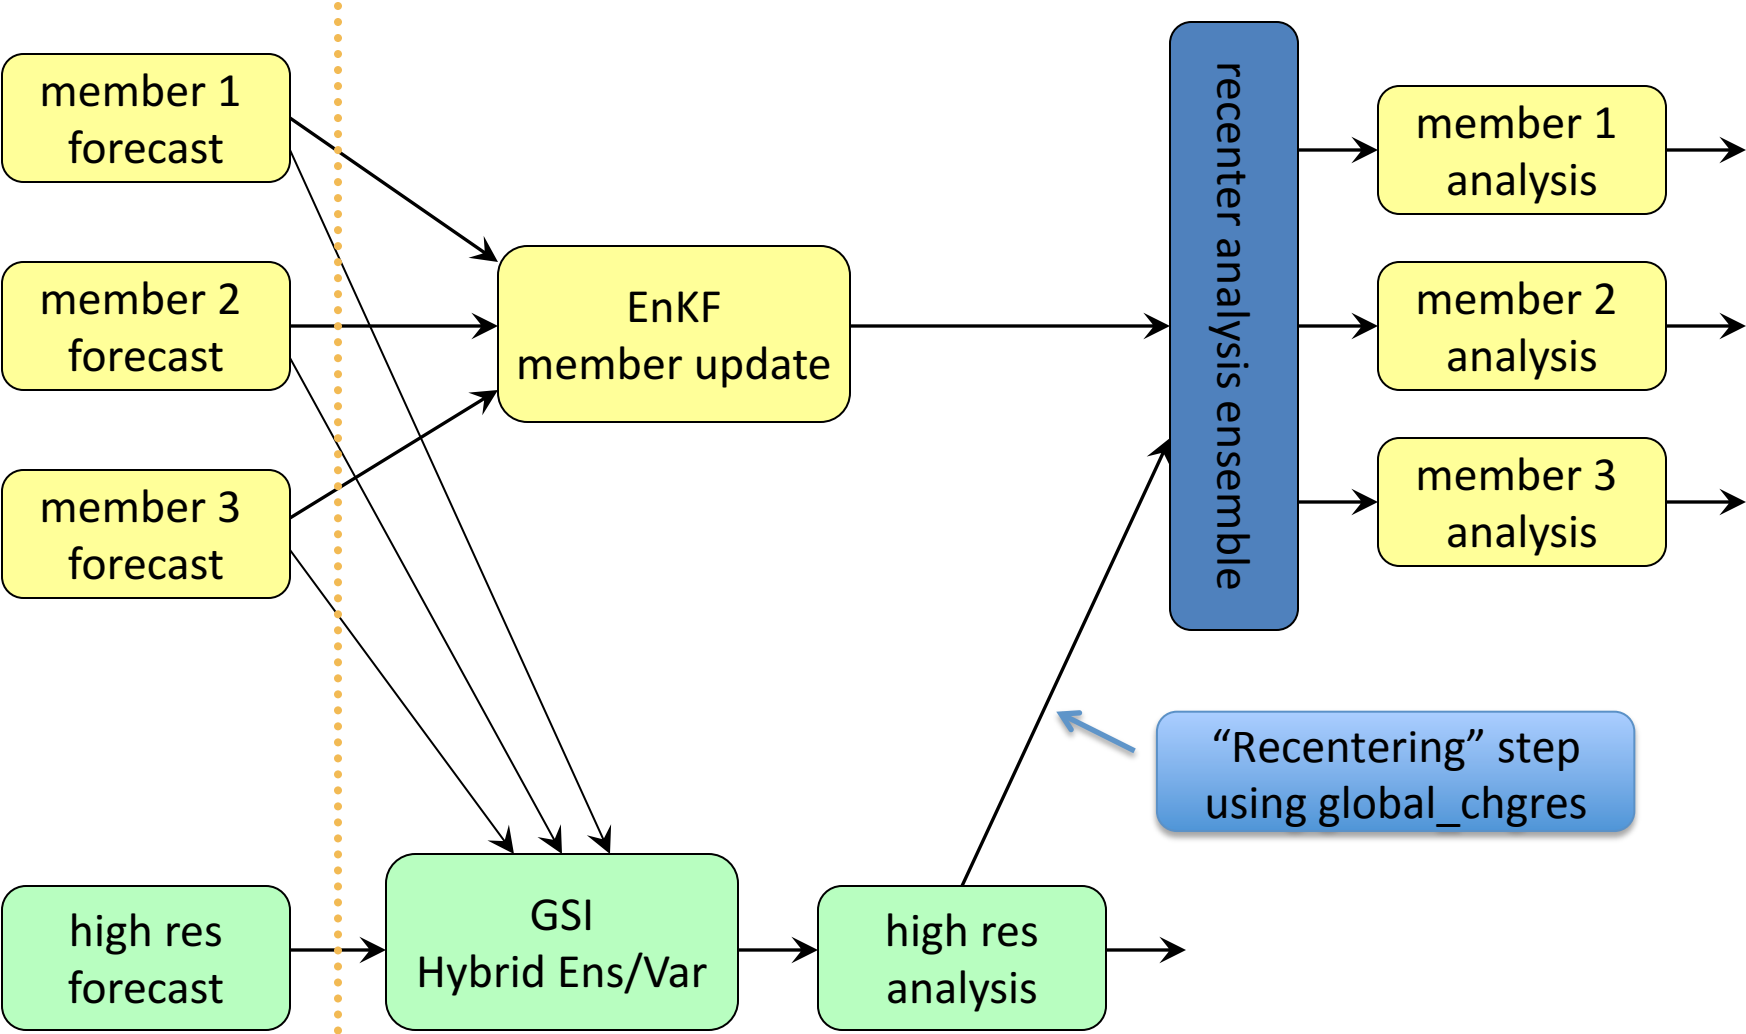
member 1 forecast

member 2 forecast

member 3 forecast

high res forecast

EnKF member update

GSI Hybrid Ens/Var

high res analysis

recenter analysis ensemble

member 1 analysis

member 2 analysis

member 3 analysis

“Recentering” step using global_chgres